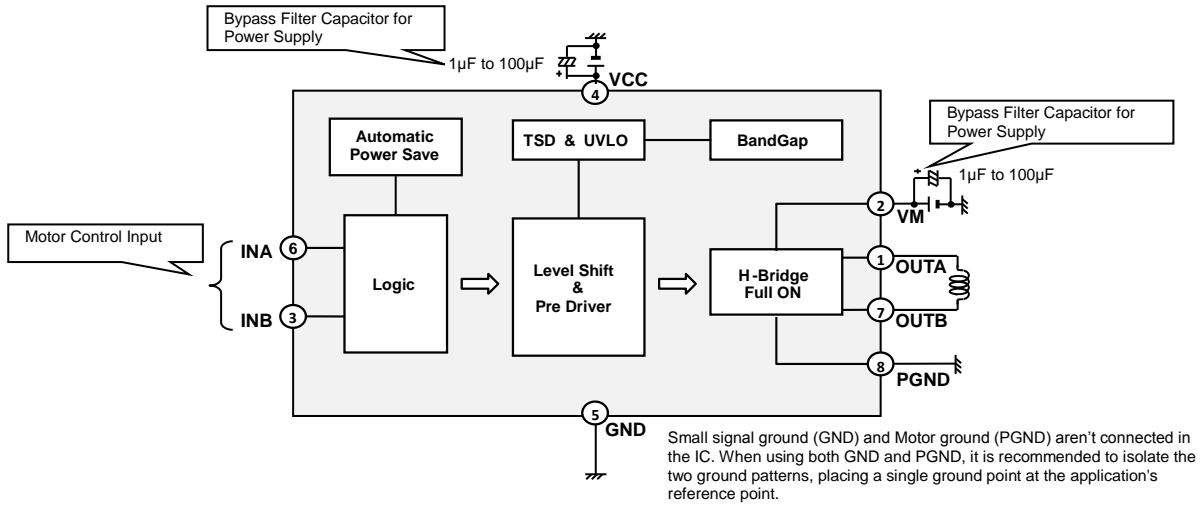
Bypass Filter Capacitor for Power Supply

1μF to 100μF

4 VCC

Automatic Power Save

TSD & UVLO

BandGap

Bypass Filter Capacitor for Power Supply

1μF to 100μF

2 VM

Motor Control Input

INA 6

Logic

Level Shift & Pre Driver

H-Bridge Full ON

1 OUTA

INB 3

7 OUTB

8 PGND

5 GND

Small signal ground (GND) and Motor ground (PGND) aren't connected in the IC. When using both GND and PGND, it is recommended to isolate the two ground patterns, placing a single ground point at the application's reference point.